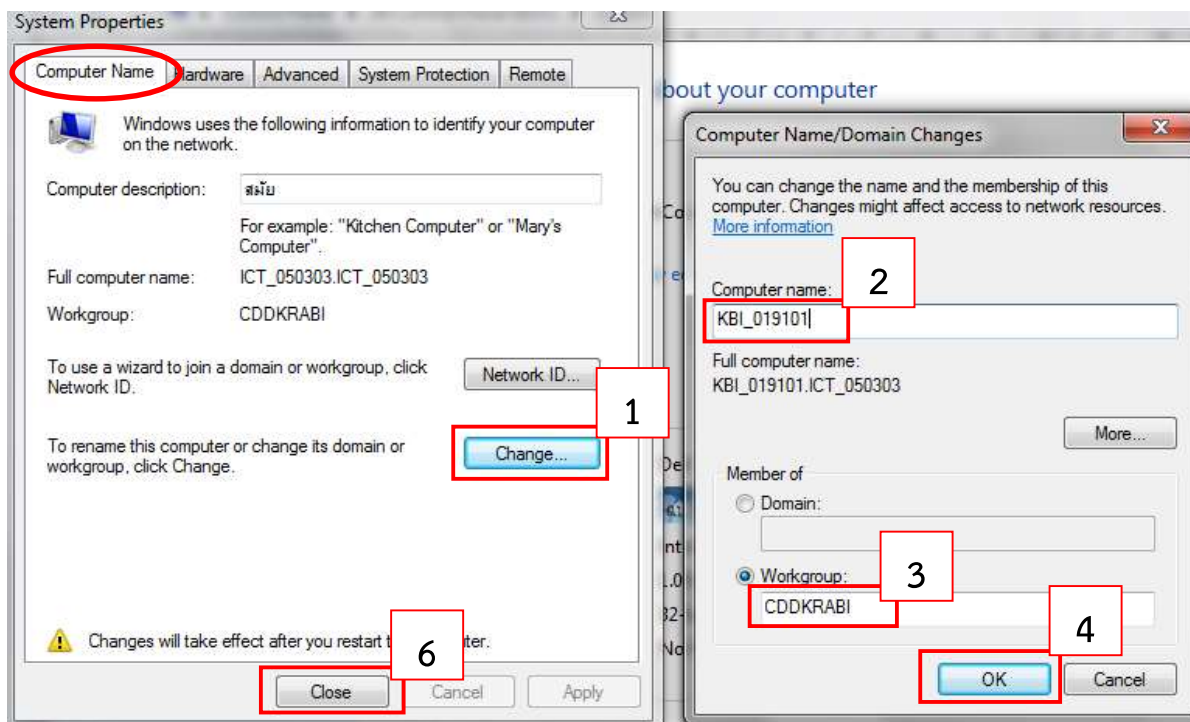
System Properties

Computer Name | Hardware | Advanced | System Protection | Remote

Windows uses the following information to identify your computer on the network.

Computer description: สมัย

For example: "Kitchen Computer" or "Mary's Computer".

Full computer name: ICT_050303.ICT_050303

Workgroup: CDDKRABI

To use a wizard to join a domain or workgroup, click Network ID.

Network ID...

1

To rename this computer or change its domain or workgroup, click Change.

Change...

Changes will take effect after you restart t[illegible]ter.

6

Close Cancel Apply

bout your computer

Computer Name/Domain Changes

You can change the name and the membership of this computer. Changes might affect access to network resources.
More information

2

Computer name:
KBI_019101

Full computer name:
KBI_019101.ICT_050303

More...

Member of
Domain:

Workgroup:
3
CDDKRABI

4

OK Cancel